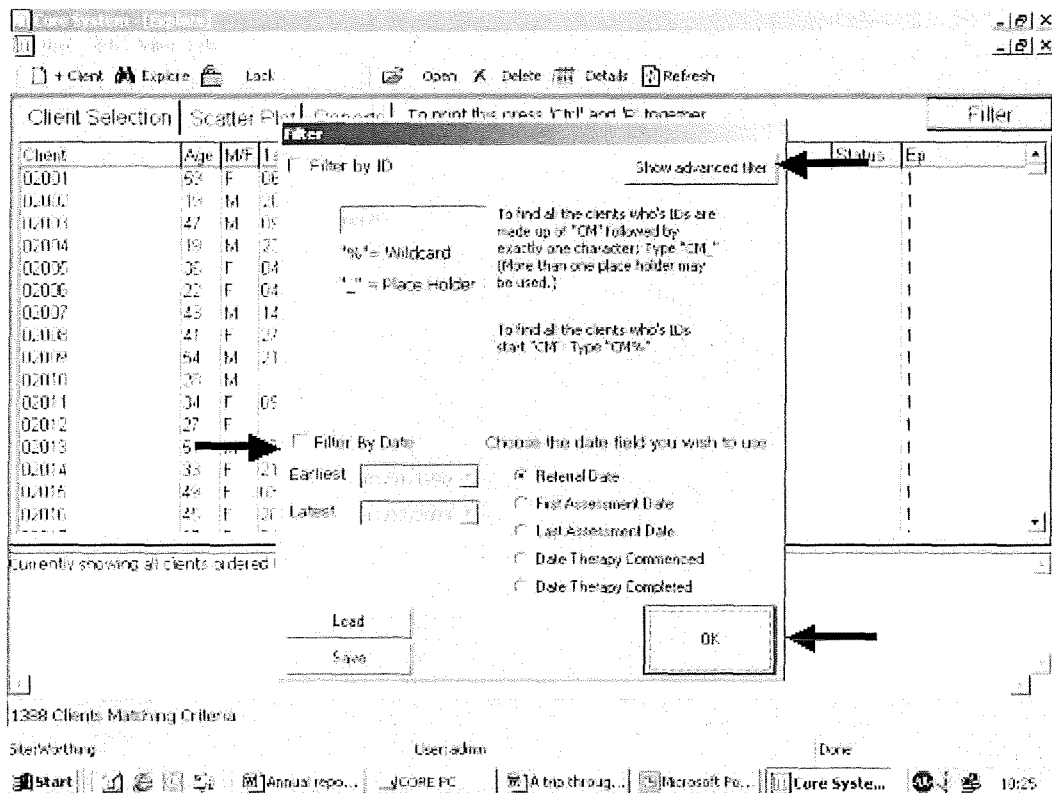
Core Systems - [Explorer]

+ Client Explore Lock Open Delete Details Refresh

Client Selection | Scatter Plot | Crosstab | To print this press 'Ctrl' and 'P' together

Filter

Filter

Client | Age | M/F | 1st
02001 | 59 | F | 06
02002 | 19 | M | 2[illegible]
02003 | 47 | M | 0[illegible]
02004 | 19 | M | 2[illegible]
02005 | 38 | F | 04
02006 | 22 | F | 04
02007 | 43 | M | 14
02008 | 41 | F | 2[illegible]
02009 | 64 | M | 21
02010 | 2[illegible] | M |
02011 | 34 | F | 05
02012 | 27 | F |
02013 | 5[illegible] | |
02014 | 33 | F | 21
02015 | 24 | F | 0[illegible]
02016 | 45 | F | 2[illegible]

Status | Ep
1
1
1
1
1
1
1
1
1
1
1
1
1
1
1
1

Filter by ID

Show advanced filter

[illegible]

"%" = Wildcard

"_" = Place Holder

To find all the clients who's IDs are made up of "CM" followed by exactly one character: Type "CM_" (More than one place holder may be used.)

To find all the clients who's IDs start "CM": Type "CM%"

Filter By Date

Earliest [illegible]

Latest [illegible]

Choose the date field you wish to use

Referral Date

First Assessment Date

Last Assessment Date

Date Therapy Commenced

Date Therapy Completed

Load

Save

OK

Currently showing all clients ordered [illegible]

1398 Clients Matching Criteria

Site:Worthing User:admin Done

Start | Annual repo... | CORE PC | A trip throug... | Microsoft Po... | Core Syste... | 10:25